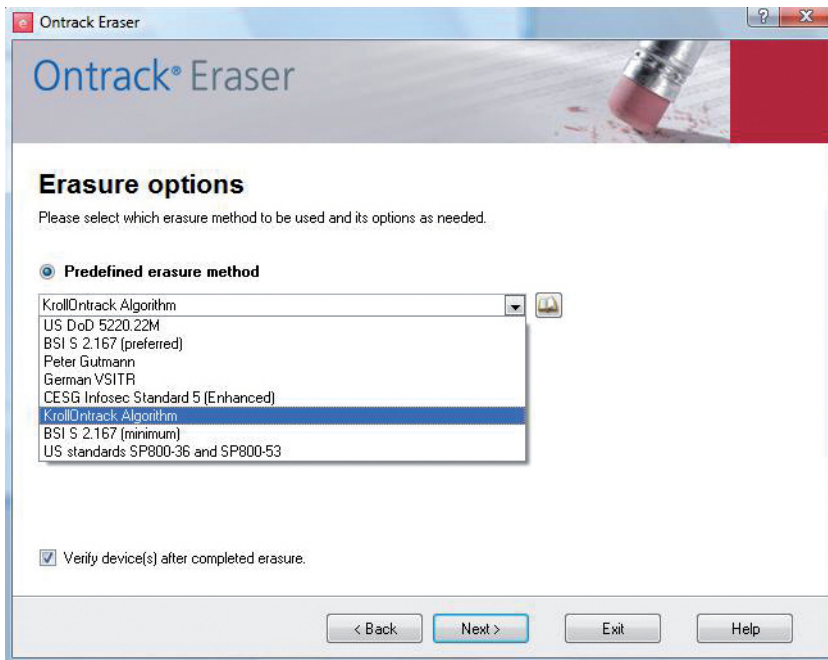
Ontrack Eraser

? X

Ontrack® Eraser

Erasure options

Please select which erasure method to be used and its options as needed.

Predefined erasure method

KrollOntrack Algorithm

US DoD 5220.22M
BSI S 2.167 (preferred)
Peter Gutmann
German VSITR
CESG Infosec Standard 5 (Enhanced)
KrollOntrack Algorithm
BSI S 2.167 (minimum)
US standards SP800-36 and SP800-53

Verify device(s) after completed erasure.

< Back

Next >

Exit

Help